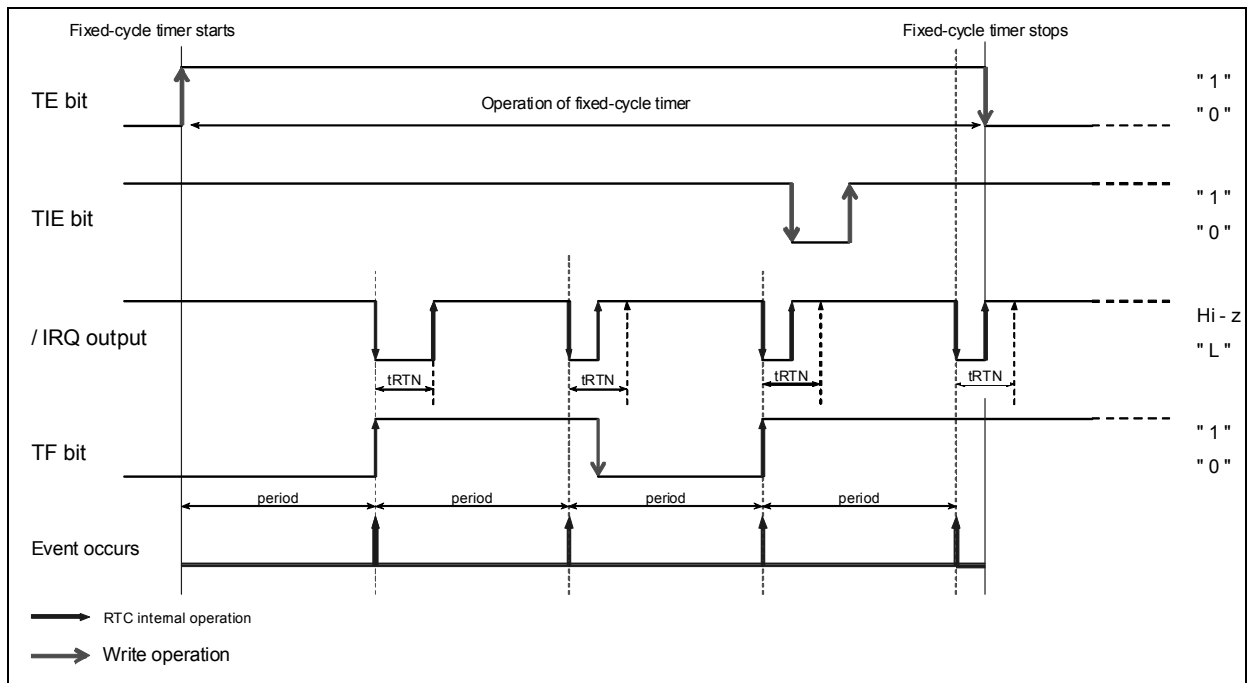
Fixed-cycle timer starts

Fixed-cycle timer stops

TE bit

Operation of fixed-cycle timer

" 1 "

" 0 "

TIE bit

" 1 "

" 0 "

/ IRQ output

Hi - z

" L "

tRTN

tRTN

tRTN

tRTN

TF bit

" 1 "

" 0 "

period

period

period

period

Event occurs

RTC internal operation

Write operation